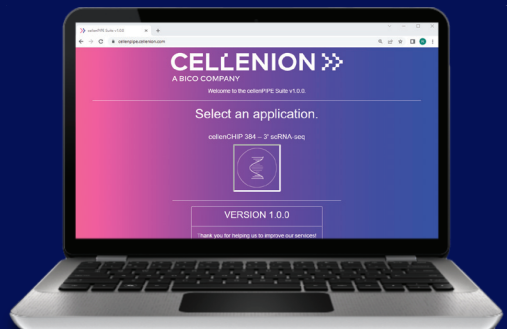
cellenPIPE Suite v1.0.0
cellenpipe.cellenion.com

CELLENION
A BICO COMPANY

Welcome to the cellenPIPE Suite v1.0.0.

Select an application.

cellenCHIP 384 – 3' scRNA-seq

VERSION 1.0.0

Thank you for helping us to improve our services!